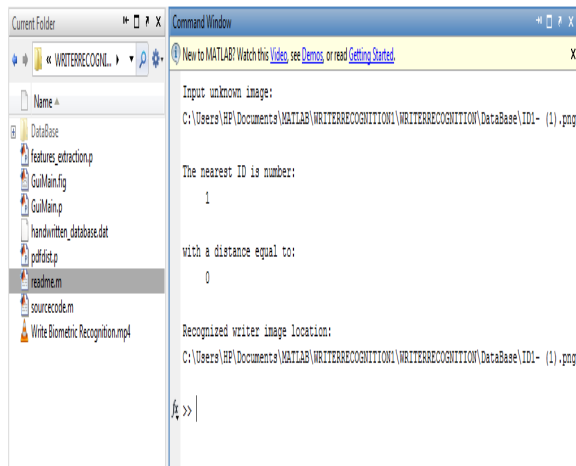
Current Folder

« WRITERRECOGNI... ▸

Name ▲

DataBase
features_extraction.p
GuiMain.fig
GuiMain.p
handwritten_database.dat
pdfdist.p
readme.m
sourcecode.m
Write Biometric Recognition.mp4

Command Window

New to MATLAB? Watch this Video, see Demos, or read Getting Started.

Input unknown image:
C:\Users\HP\Documents\MATLAB\WRITERRECOGNITION1\WRITERRECOGNITION\DataBase\ID1- (1).png

The nearest ID is number:
1

with a distance equal to:
0

Recognized writer image location:
C:\Users\HP\Documents\MATLAB\WRITERRECOGNITION1\WRITERRECOGNITION\DataBase\ID1- (1).png

fx >>